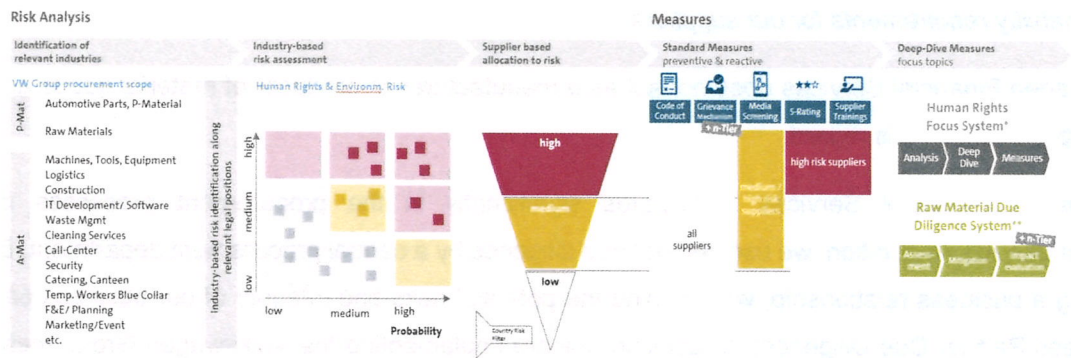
Risk Analysis

Measures

Identification of relevant industries

Industry-based risk assessment

Supplier based allocation to risk

Standard Measures
preventive & reactive

Deep-Dive Measures
focus topics

VW Group procurement scope

P-Mat

Automotive Parts, P-Material

Raw Materials

A-Mat

Machines, Tools, Equipment
Logistics
Construction
IT Development/ Software
Waste Mgmt
Cleaning Services
Call-Center
Security
Catering, Canteen
Temp. Workers Blue Collar
F&E/ Planning
Marketing/Event
etc.

Human Rights & Envisonm. Risk

Industry-based risk identification along relevant legal positions

high
medium
low

low
medium
high
Probability

high
medium
low

Country Risk Filter

Code of Conduct
Grievance Mechanism
+ n-Tier
Media Screening
S-Rating
Supplier Trainings

all suppliers

medium / high risk suppliers

high risk suppliers

Human Rights Focus System*

Analysis
Deep Dive
Measures

Raw Material Due Diligence System**
+ n-Tier

Assessment
Mitigation
Impact evaluation